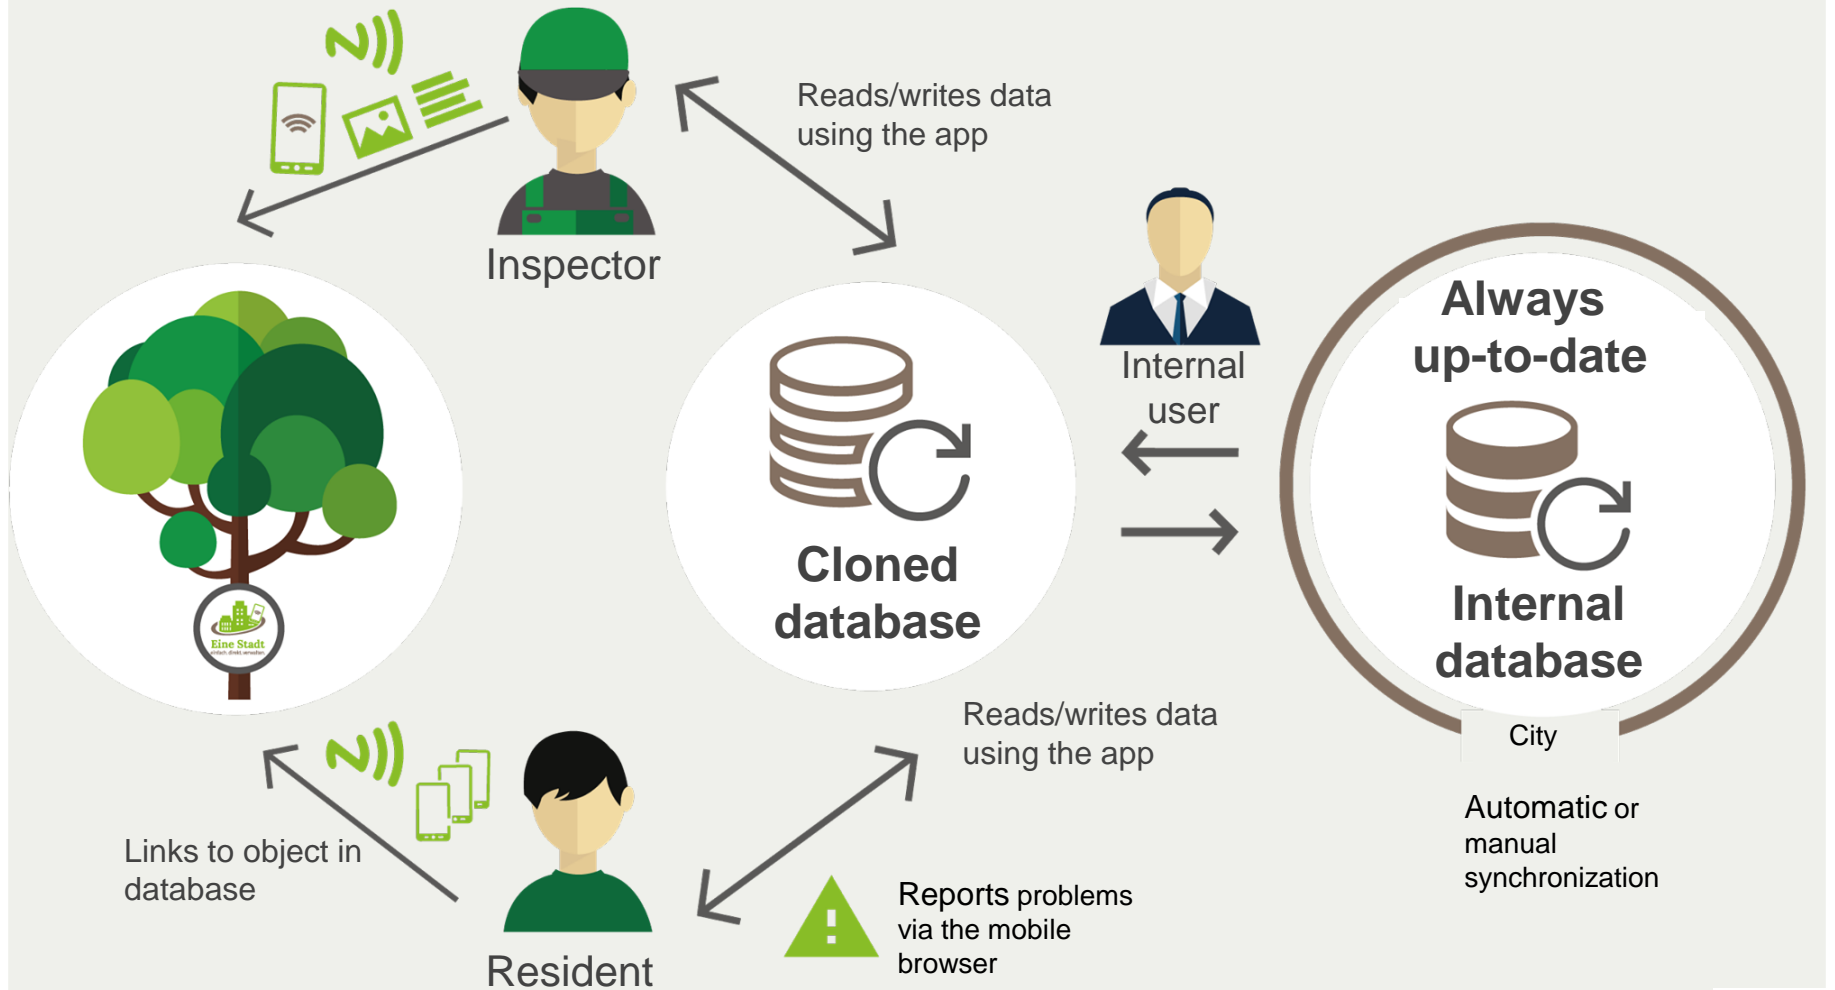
Reads/writes data using the app

Inspector

Internal user

Always up-to-date

Cloned database

Internal database

City

Eine Stadt

Reads/writes data using the app

Automatic or manual synchronization

Links to object in database

Resident

Reports problems via the mobile browser